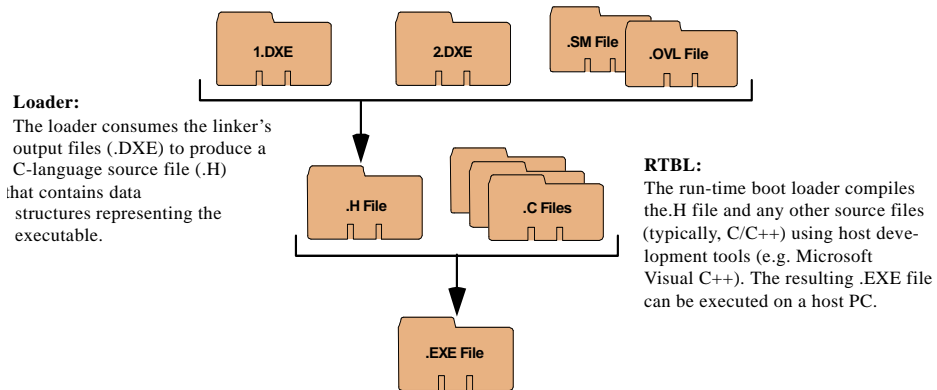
1.DXE

2.DXE

.SM File

.OVL File

Loader:
The loader consumes the linker's output files (.DXE) to produce a C-language source file (.H) that contains data structures representing the executable.

.H File

.C Files

RTBL:
The run-time boot loader compiles the.H file and any other source files (typically, C/C++) using host development tools (e.g. Microsoft Visual C++). The resulting .EXE file can be executed on a host PC.

.EXE File